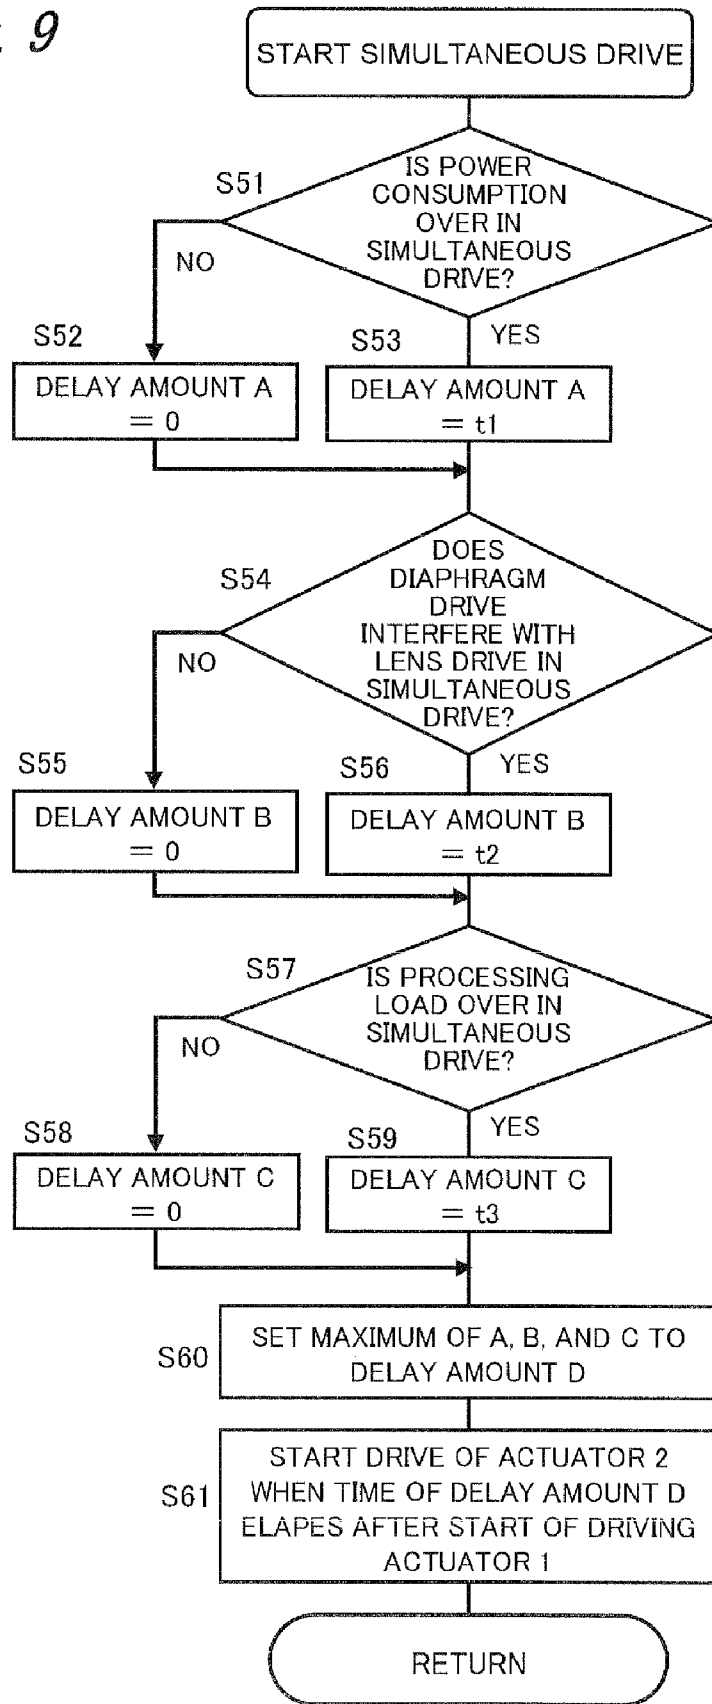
9

START SIMULTANEOUS DRIVE

S51
IS POWER CONSUMPTION OVER IN SIMULTANEOUS DRIVE?

NO

YES

S52
DELAY AMOUNT A = 0

S53
DELAY AMOUNT A = t1

S54
DOES DIAPHRAGM DRIVE INTERFERE WITH LENS DRIVE IN SIMULTANEOUS DRIVE?

NO

YES

S55
DELAY AMOUNT B = 0

S56
DELAY AMOUNT B = t2

S57
IS PROCESSING LOAD OVER IN SIMULTANEOUS DRIVE?

NO

YES

S58
DELAY AMOUNT C = 0

S59
DELAY AMOUNT C = t3

S60
SET MAXIMUM OF A, B, AND C TO DELAY AMOUNT D

S61
START DRIVE OF ACTUATOR 2 WHEN TIME OF DELAY AMOUNT D ELAPES AFTER START OF DRIVING ACTUATOR 1

RETURN